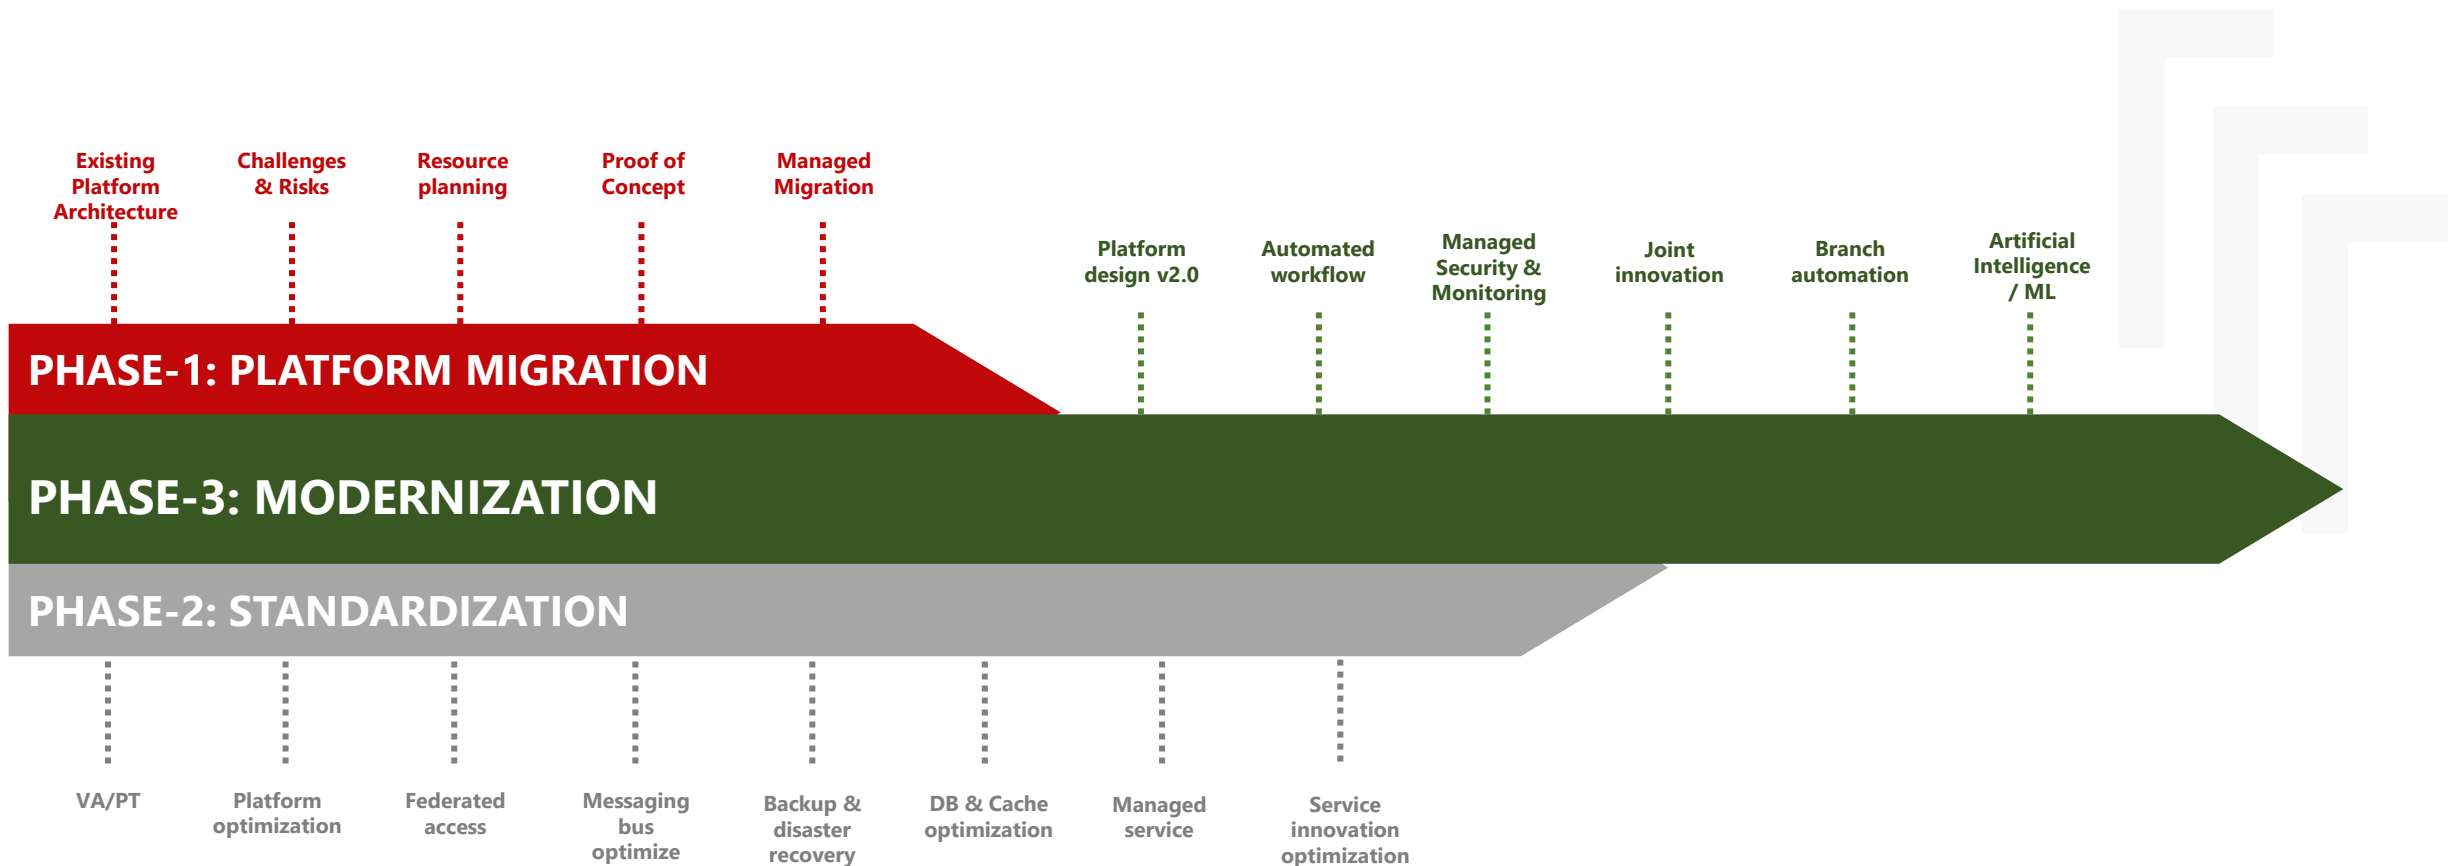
Existing Platform Architecture

Challenges & Risks

Resource planning

Proof of Concept

Managed Migration

Platform design v2.0

Automated workflow

Managed Security & Monitoring

Joint innovation

Branch automation

Artificial Intelligence / ML

PHASE-1: PLATFORM MIGRATION

PHASE-3: MODERNIZATION

PHASE-2: STANDARDIZATION

VA/PT

Platform optimization

Federated access

Messaging bus optimize

Backup & disaster recovery

DB & Cache optimization

Managed service

Service innovation optimization